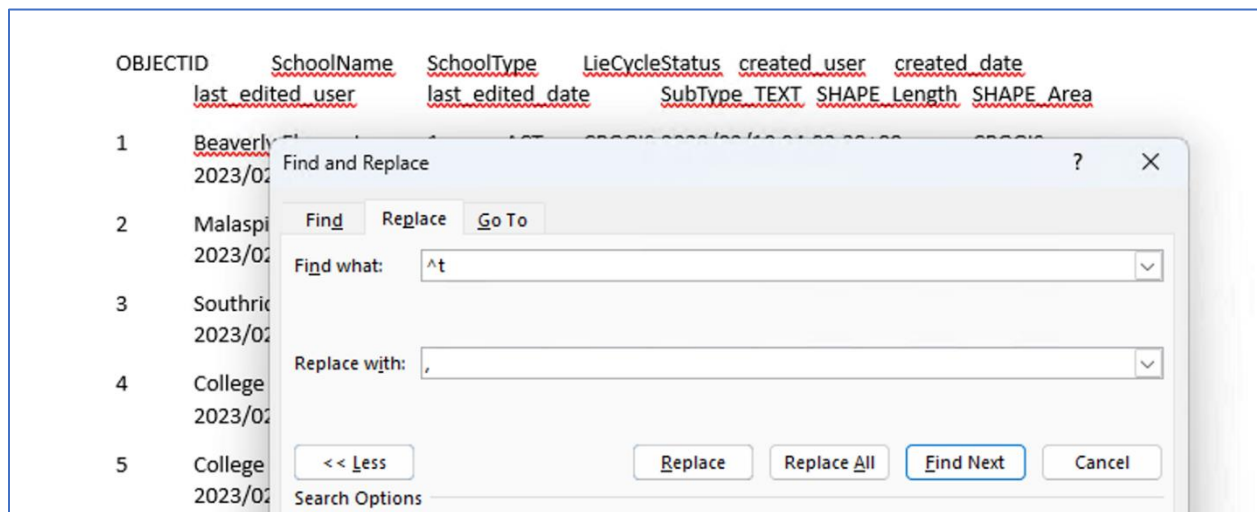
OBJECTID SchoolName SchoolType LieCycleStatus created_user created_date last_edited_user last_edited_date SubType_TEXT SHAPE_Length SHAPE_Area

1 Beaverl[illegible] 2023/0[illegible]

2 Malaspi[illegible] 2023/0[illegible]

3 Southri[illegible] 2023/0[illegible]

4 College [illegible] 2023/0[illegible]

5 College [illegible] 2023/0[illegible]

Find and Replace

?

X

Find

Replace

Go To

Find what: ^t

Replace with: ,

<< Less

Replace

Replace All

Find Next

Cancel

Search Options